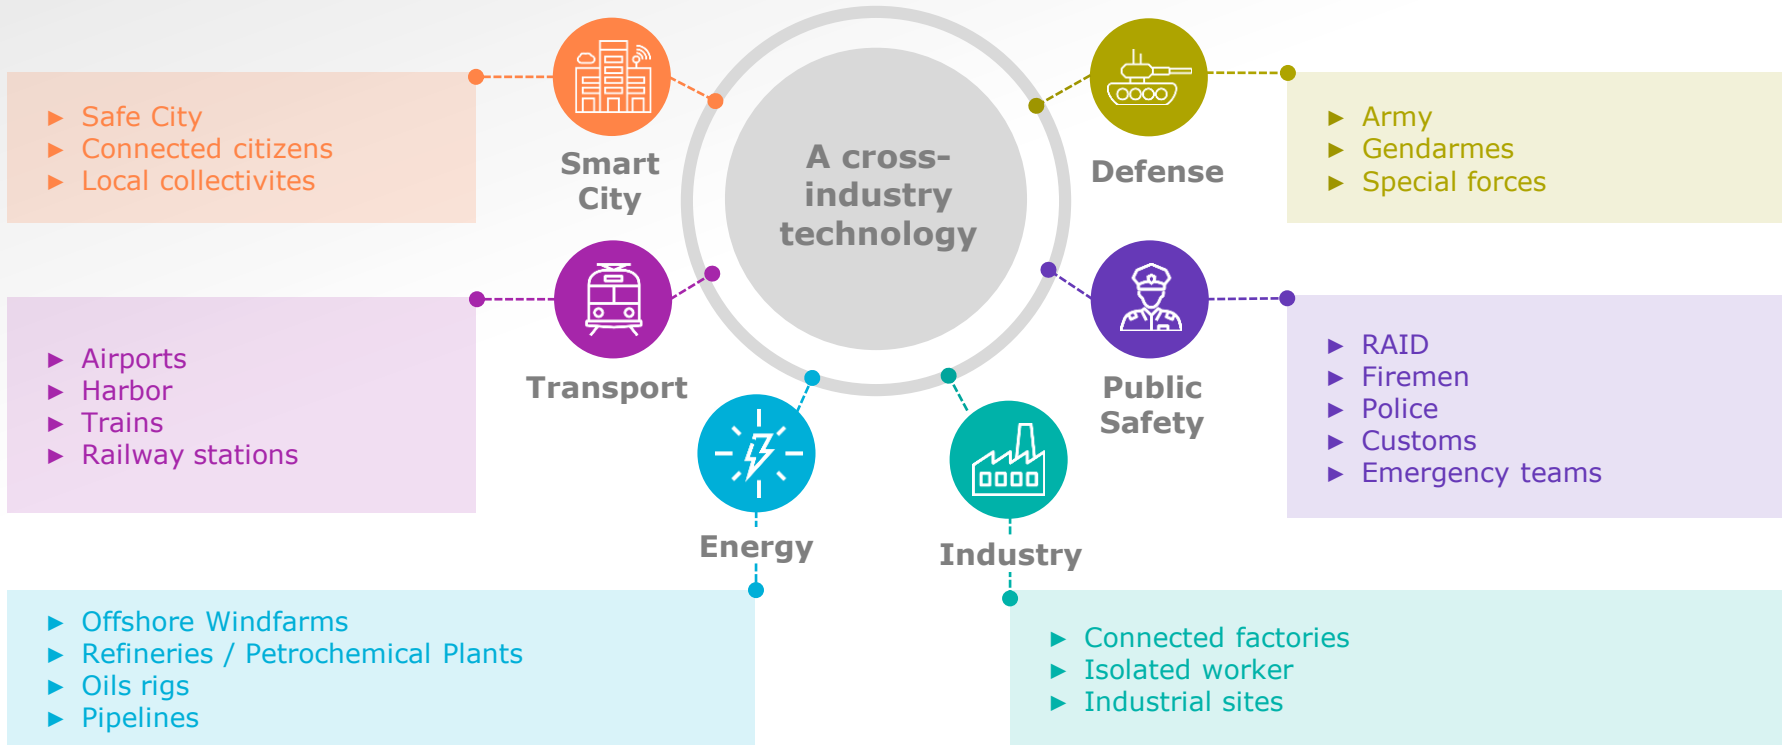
► Safe City
► Connected citizens
► Local collectivites

Smart City

A cross-industry technology

Defense

► Army
► Gendarmes
► Special forces

► Airports
► Harbor
► Trains
► Railway stations

Transport

Public Safety

► RAID
► Firemen
► Police
► Customs
► Emergency teams

Energy

Industry

► Offshore Windfarms
► Refineries / Petrochemical Plants
► Oils rigs
► Pipelines

► Connected factories
► Isolated worker
► Industrial sites